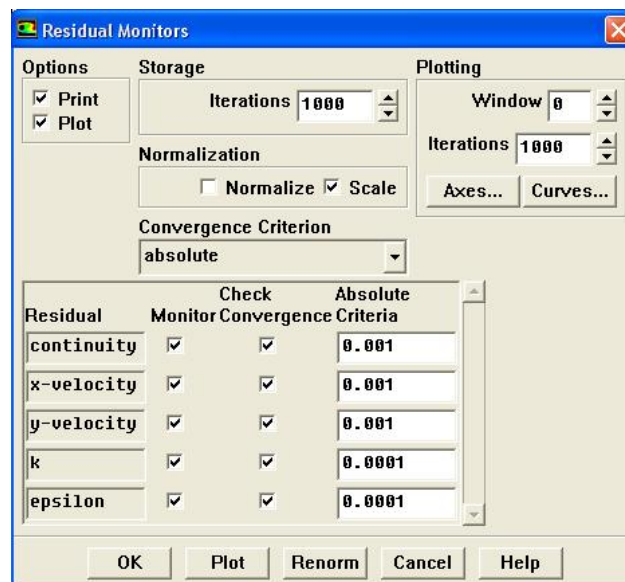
Residual Monitors

Options
Print
Plot

Storage
Iterations 1000

Plotting
Window 0
Iterations 1000
Axes... Curves...

Normalization
Normalize Scale

Convergence Criterion
absolute

| Residual | Monitor | Check Convergence | Absolute Criteria |
|---|---|---|---|
| continuity | ☑ | ☑ | 0.001 |
| x-velocity | ☑ | ☑ | 0.001 |
| y-velocity | ☑ | ☑ | 0.001 |
| k | ☑ | ☑ | 0.0001 |
| epsilon | ☑ | ☑ | 0.0001 |

OK Plot Renorm Cancel Help